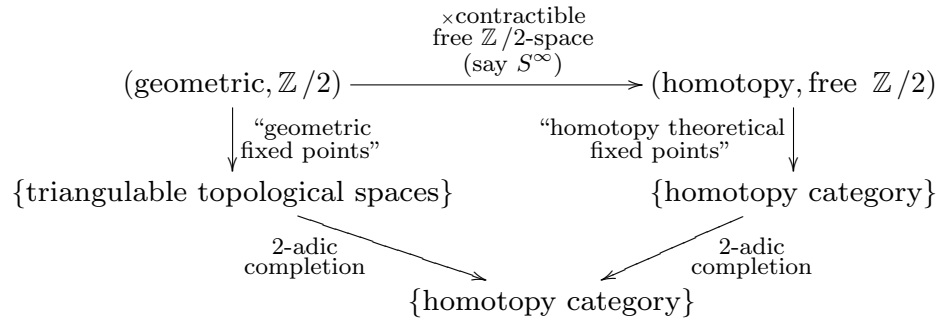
$\times$contractible free $\mathbb{Z}/2$-space (say $S^\infty$)

(geometric, $\mathbb{Z}/2$) → (homotopy, free $\mathbb{Z}/2$)

"geometric fixed points"

"homotopy theoretical fixed points"

{triangulable topological spaces}

{homotopy category}

2-adic completion

2-adic completion

{homotopy category}